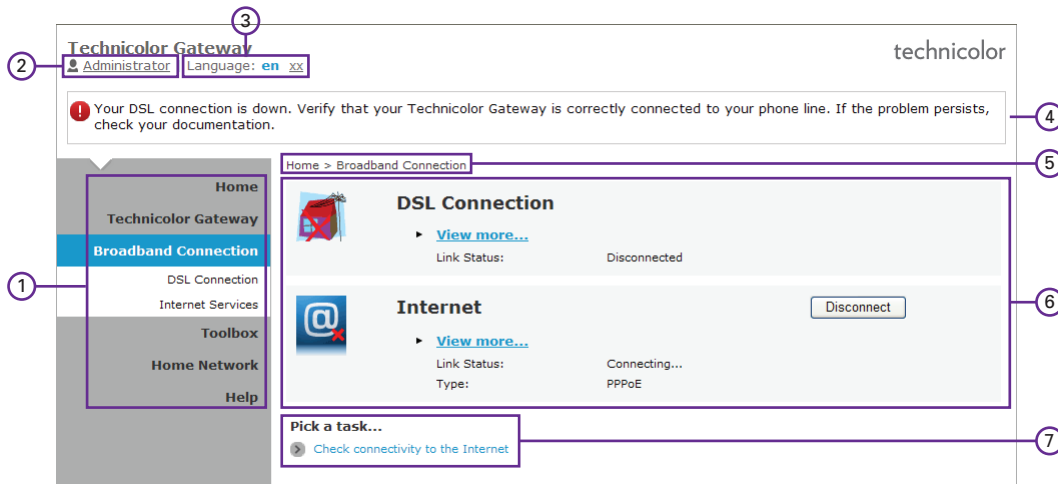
Technicolor Gateway

technicolor

Administrator Language: en xx

3

2

Your DSL connection is down. Verify that your Technicolor Gateway is correctly connected to your phone line. If the problem persists, check your documentation.

4

Home > Broadband Connection

5

Home

Technicolor Gateway

Broadband Connection

DSL Connection

Internet Services

Toolbox

Home Network

Help

1

DSL Connection

View more...

Link Status: Disconnected

Internet

Disconnect

View more...

Link Status: Connecting...

Type: PPPoE

6

Pick a task...

Check connectivity to the Internet

7